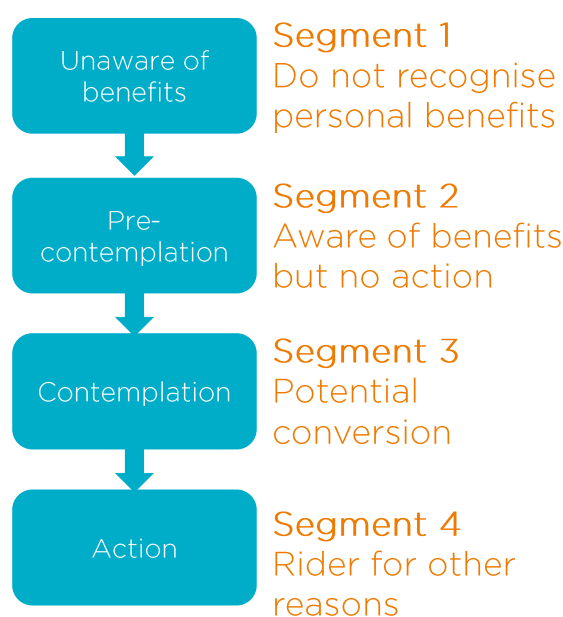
Unaware of benefits

Segment 1
Do not recognise personal benefits

Pre-contemplation

Segment 2
Aware of benefits but no action

Contemplation

Segment 3
Potential conversion

Action

Segment 4
Rider for other reasons